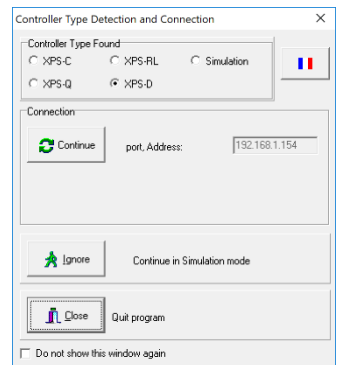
Controller Type Detection and Connection ×

Controller Type Found
XPS-C XPS-RL Simulation
XPS-Q XPS-D

Connection
Continue port, Address: 192.168.1.154

Ignore Continue in Simulation mode

Close Quit program

Do not show this window again